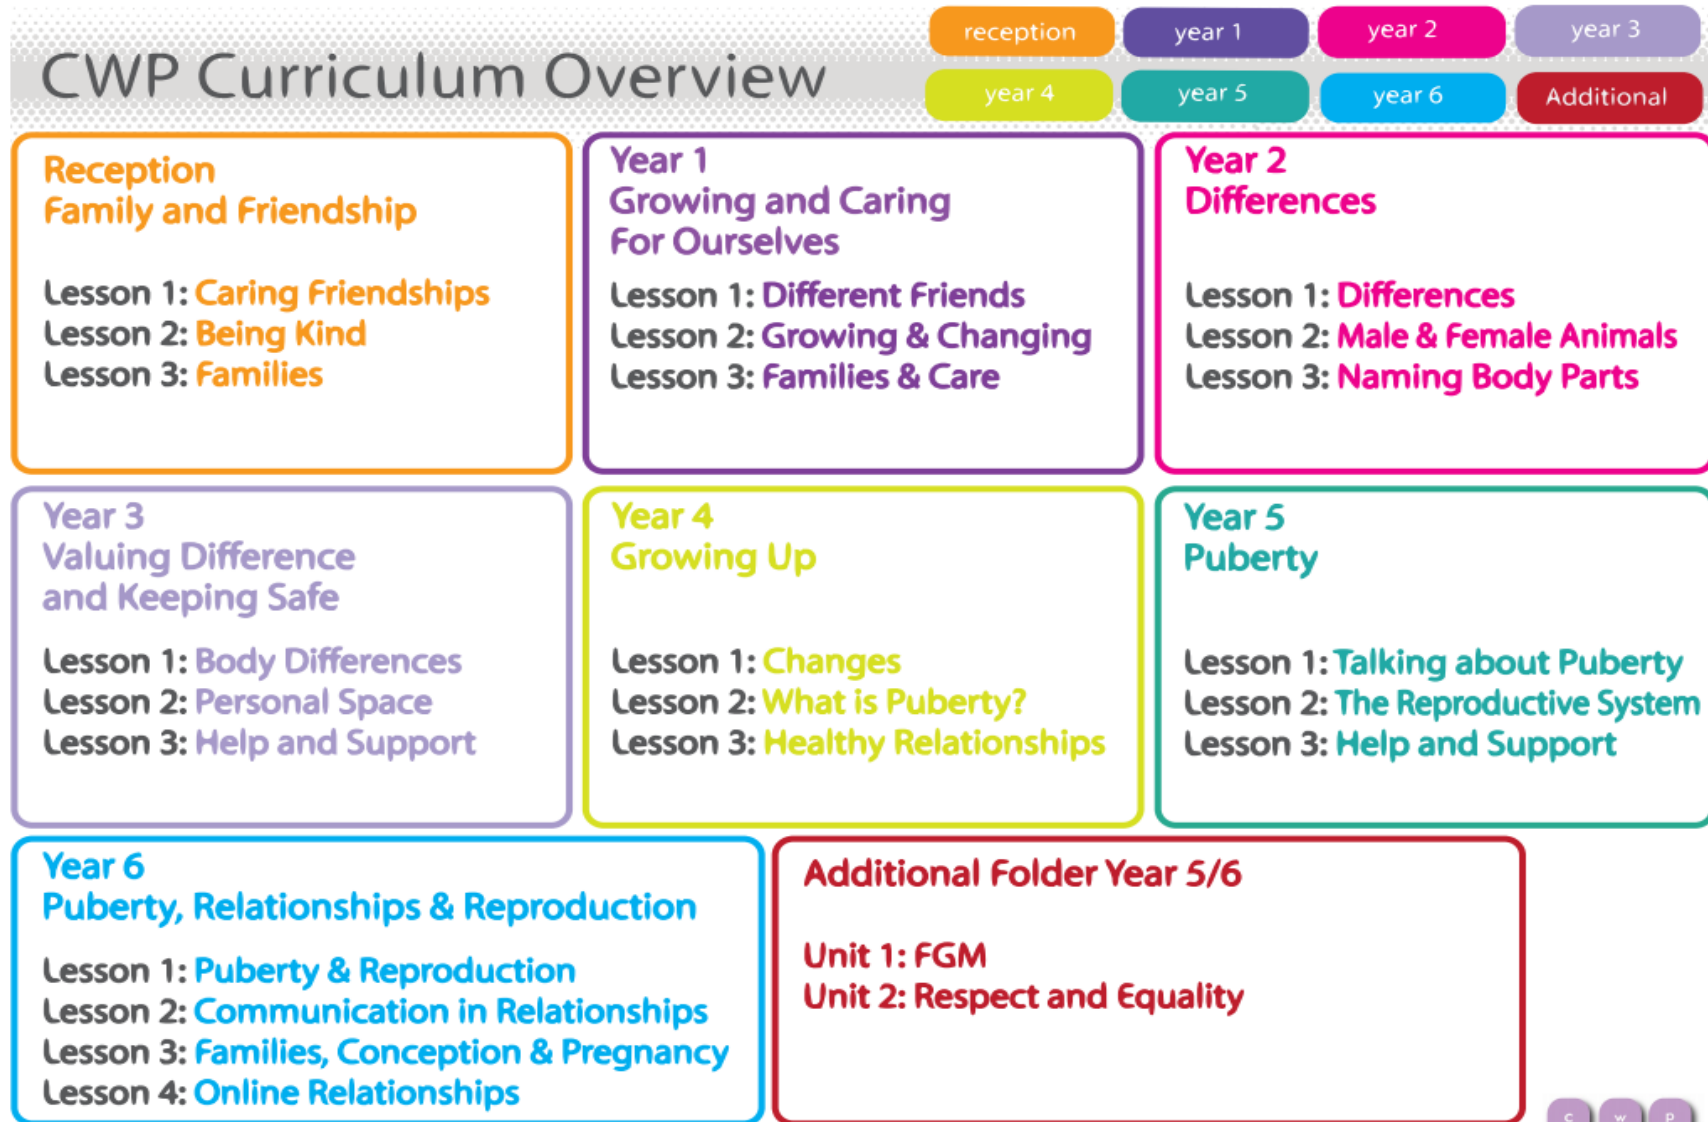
CWP Curriculum Overview

reception year 1 year 2 year 3
year 4 year 5 year 6 Additional

Reception
Family and Friendship

Lesson 1: Caring Friendships
Lesson 2: Being Kind
Lesson 3: Families

Year 1
Growing and Caring For Ourselves

Lesson 1: Different Friends
Lesson 2: Growing & Changing
Lesson 3: Families & Care

Year 2
Differences

Lesson 1: Differences
Lesson 2: Male & Female Animals
Lesson 3: Naming Body Parts

Year 3
Valuing Difference and Keeping Safe

Lesson 1: Body Differences
Lesson 2: Personal Space
Lesson 3: Help and Support

Year 4
Growing Up

Lesson 1: Changes
Lesson 2: What is Puberty?
Lesson 3: Healthy Relationships

Year 5
Puberty

Lesson 1: Talking about Puberty
Lesson 2: The Reproductive System
Lesson 3: Help and Support

Year 6
Puberty, Relationships & Reproduction

Lesson 1: Puberty & Reproduction
Lesson 2: Communication in Relationships
Lesson 3: Families, Conception & Pregnancy
Lesson 4: Online Relationships

Additional Folder Year 5/6

Unit 1: FGM
Unit 2: Respect and Equality

c w p